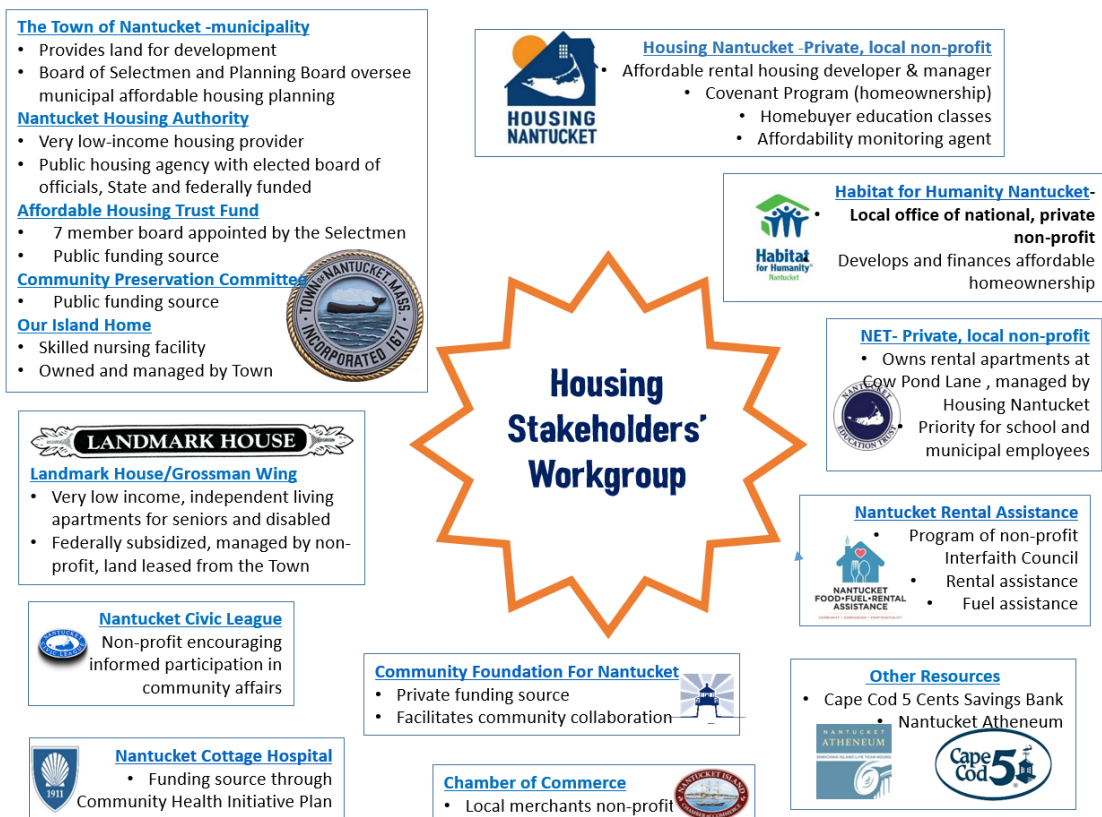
The Town of Nantucket -municipality
• Provides land for development
• Board of Selectmen and Planning Board oversee municipal affordable housing planning
Nantucket Housing Authority
• Very low-income housing provider
• Public housing agency with elected board of officials, State and federally funded
Affordable Housing Trust Fund
• 7 member board appointed by the Selectmen
• Public funding source
Community Preservation Committee
• Public funding source
Our Island Home
• Skilled nursing facility
• Owned and managed by Town

TOWN OF NANTUCKET MASS. INCORPORATED 1671

HOUSING NANTUCKET
Housing Nantucket -Private, local non-profit
• Affordable rental housing developer & manager
• Covenant Program (homeownership)
• Homebuyer education classes
• Affordability monitoring agent

Habitat for Humanity Nantucket
Habitat for Humanity Nantucket-
• Local office of national, private non-profit
Develops and finances affordable homeownership

NET- Private, local non-profit
• Owns rental apartments at Cow Pond Lane , managed by Housing Nantucket
• Priority for school and municipal employees

NANTUCKET EDUCATION TRUST

Housing Stakeholders' Workgroup

LANDMARK HOUSE
Landmark House/Grossman Wing
• Very low income, independent living apartments for seniors and disabled
• Federally subsidized, managed by non-profit, land leased from the Town

Nantucket Rental Assistance
• Program of non-profit Interfaith Council
• Rental assistance
• Fuel assistance
NANTUCKET FOOD•FUEL•RENTAL ASSISTANCE

Nantucket Civic League
Non-profit encouraging informed participation in community affairs

Community Foundation For Nantucket
• Private funding source
• Facilitates community collaboration

Other Resources
• Cape Cod 5 Cents Savings Bank
• Nantucket Atheneum
NANTUCKET ATHENEUM
Cape Cod 5

Nantucket Cottage Hospital
• Funding source through Community Health Initiative Plan
1911

Chamber of Commerce
• Local merchants non-profit
NANTUCKET ISLAND